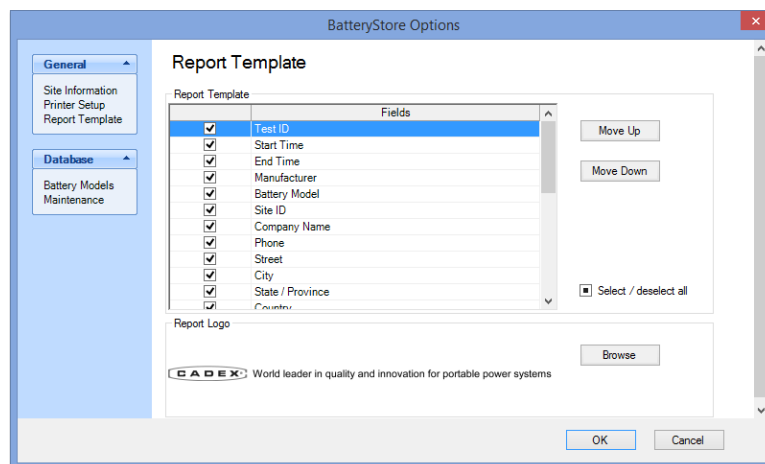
BatteryStore Options

General
Site Information
Printer Setup
Report Template

Database
Battery Models
Maintenance

Report Template

Report Template

| | Fields |
|---|---|
| ☑ | Test ID |
| ☑ | Start Time |
| ☑ | End Time |
| ☑ | Manufacturer |
| ☑ | Battery Model |
| ☑ | Site ID |
| ☑ | Company Name |
| ☑ | Phone |
| ☑ | Street |
| ☑ | City |
| ☑ | State / Province |
| | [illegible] |

Move Up
Move Down
Select / deselect all

Report Logo
Browse
CADEX World leader in quality and innovation for portable power systems

OK
Cancel